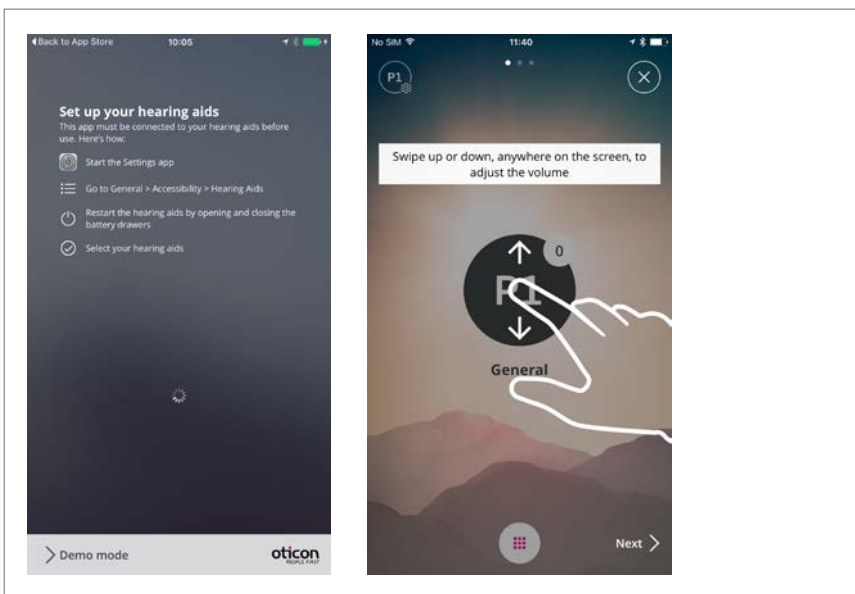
◀ Back to App Store 10:05

Set up your hearing aids
This app must be connected to your hearing aids before use. Here's how:

Start the Settings app

Go to General > Accessibility > Hearing Aids

Restart the hearing aids by opening and closing the battery drawers

Select your hearing aids

Demo mode

oticon
PEOPLE FIRST

No SIM 11:40

P1

Swipe up or down, anywhere on the screen, to adjust the volume

0

P1

General

Next